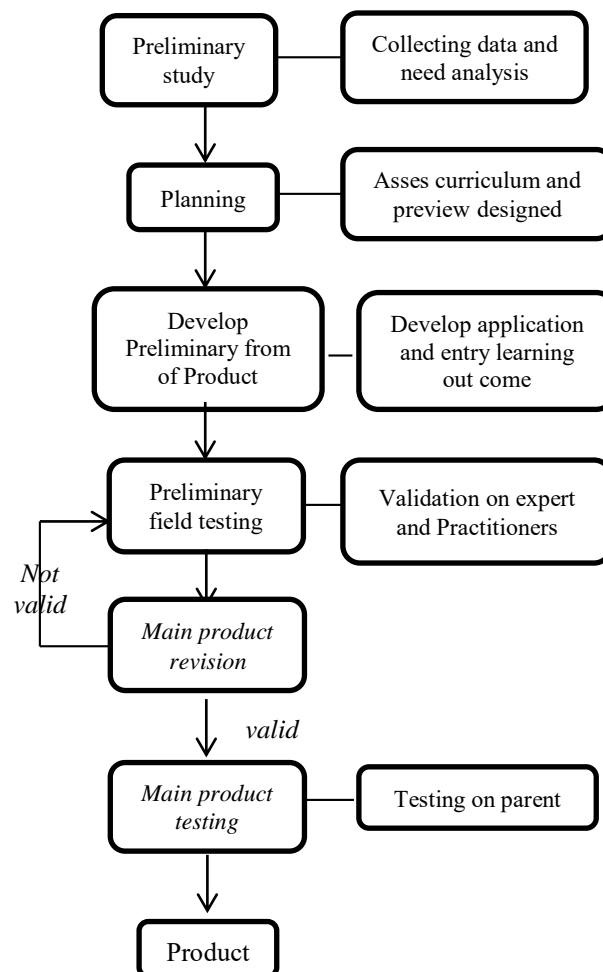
Preliminary study

Collecting data and need analysis

Planning

Asses curriculum and preview designed

Develop Preliminary from of Product

Develop application and entry learning out come

Preliminary field testing

Validation on expert and Practitioners

Not valid

Main product revision

valid

Main product testing

Testing on parent

Product